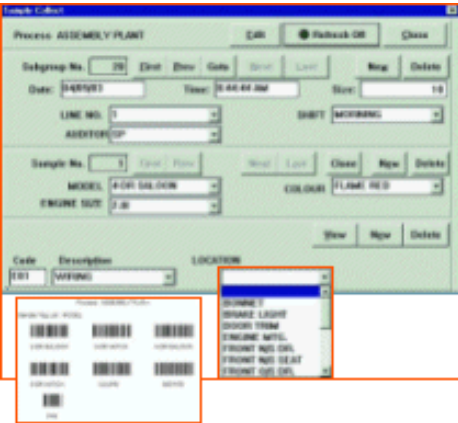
Sample Collect

Process ASSEMBLY PLANT

Edit

Refresh Off

Close

Subgroup No. 20 First Prev Goto Next Last

New Delete

Date: 04/05/03

Time: 8:44:44 AM

Size: 10

LINE NO. 1

SHIFT MORNING

AUDITOR SP

Sample No. 1 First Prev Next Last

Close New Delete

MODEL 4-DR SALOON

COLOUR FLAME RED

ENGINE SIZE 2.0l

View New Delete

Code Description

LOCATION

E01 WIRING

BONNET
BRAKE LIGHT
DOOR TRIM
ENGINE MTG.
FRONT N/S DR.
FRONT N/S SEAT
FRONT O/S DR.

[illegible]

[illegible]

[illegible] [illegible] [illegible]

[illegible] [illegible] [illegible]

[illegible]